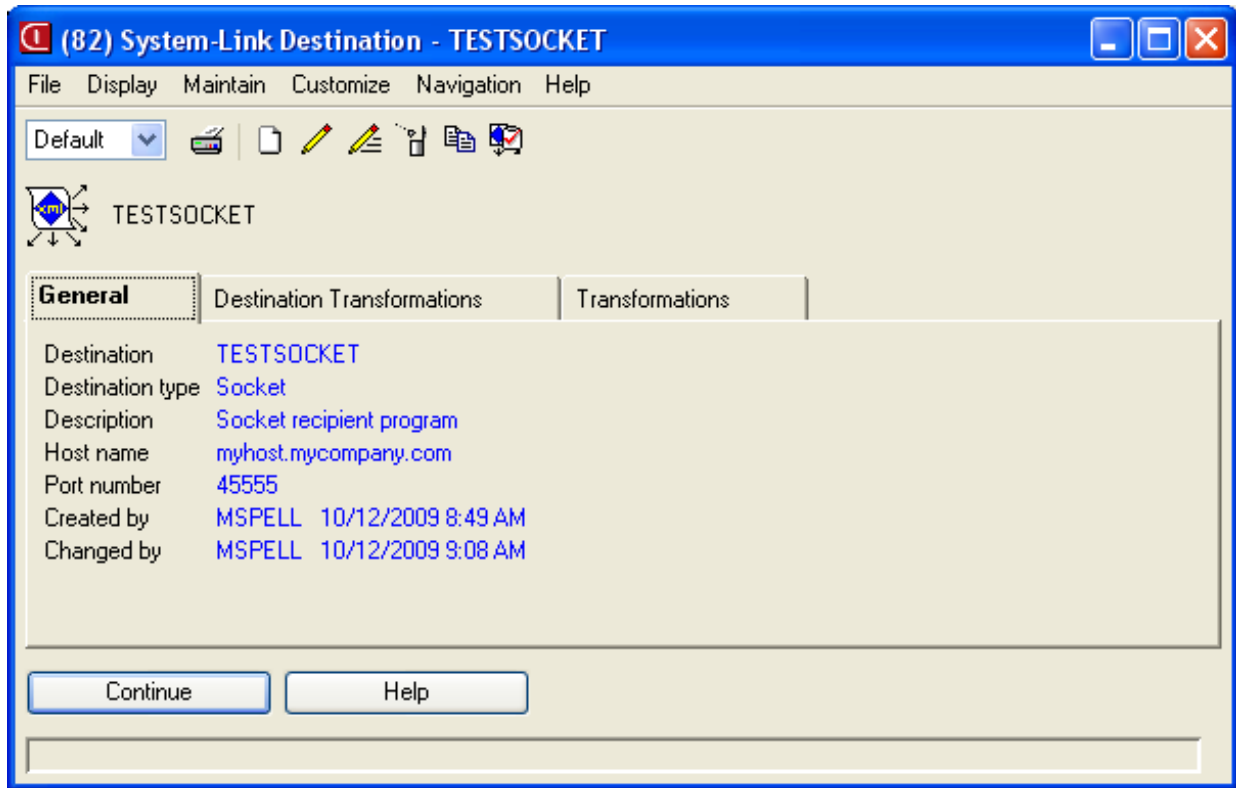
(82) System-Link Destination - TESTSOCKET

File Display Maintain Customize Navigation Help

Default

xml

TESTSOCKET

General | Destination Transformations | Transformations

| | |
|---|---|
| Destination | TESTSOCKET |
| Destination type | Socket |
| Description | Socket recipient program |
| Host name | myhost.mycompany.com |
| Port number | 45555 |
| Created by | MSPELL 10/12/2009 8:49 AM |
| Changed by | MSPELL 10/12/2009 9:08 AM |

Continue Help